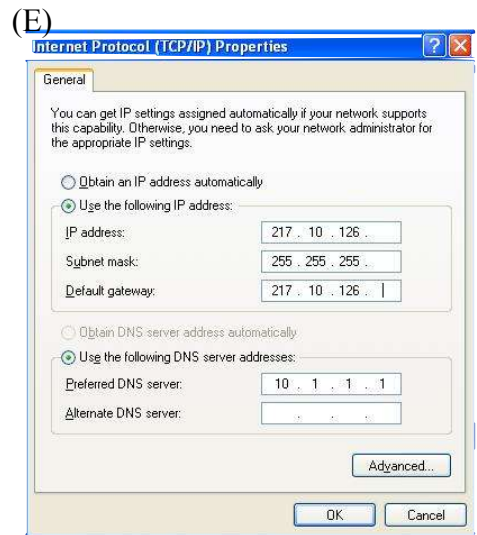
(E)

Internet Protocol (TCP/IP) Properties

?

General

You can get IP settings assigned automatically if your network supports this capability. Otherwise, you need to ask your network administrator for the appropriate IP settings.

Obtain an IP address automatically

Use the following IP address:

IP address: 217 . 10 . 126 .

Subnet mask: 255 . 255 . 255 .

Default gateway: 217 . 10 . 126 .

Obtain DNS server address automatically

Use the following DNS server addresses:

Preferred DNS server: 10 . 1 . 1 . 1

Alternate DNS server: . . .

Advanced...

OK

Cancel